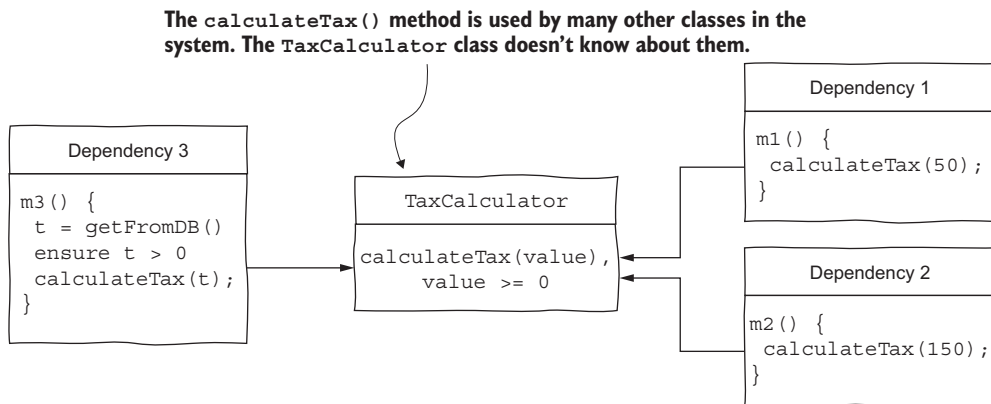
The calculateTax() method is used by many other classes in the system. The TaxCalculator class doesn’t know about them.

Dependency 3

m3() {
t = getFromDB()
ensure t > 0
calculateTax(t);
}

TaxCalculator

calculateTax(value),
value >= 0

Dependency 1

m1() {
calculateTax(50);
}

Dependency 2

m2() {
calculateTax(150);
}